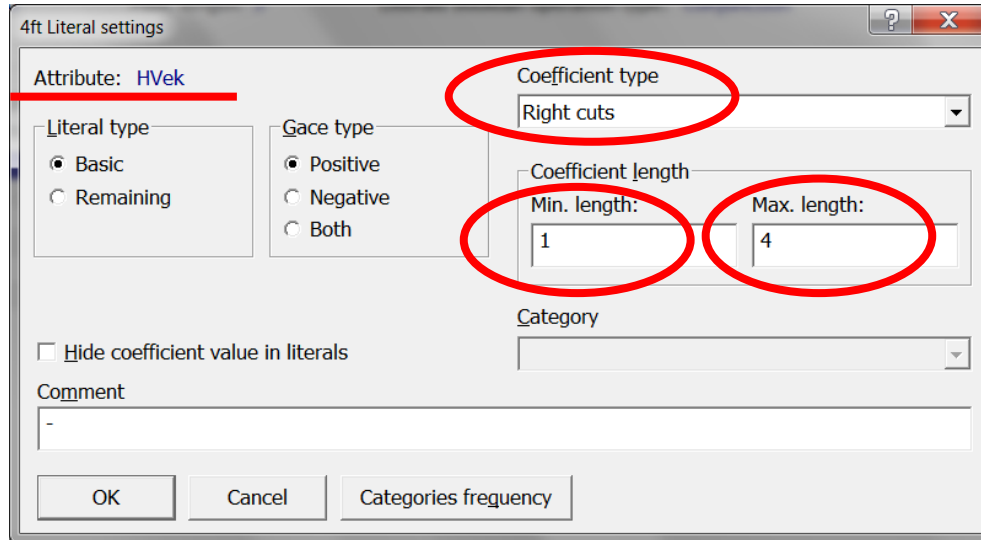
4ft Literal settings

?

X

Attribute: HVek

Coefficient type

Right cuts

Literal type

Basic

Remaining

Gace type

Positive

Negative

Both

Coefficient length

Min. length:

1

Max. length:

4

Category

Hide coefficient value in literals

Comment

-

OK

Cancel

Categories frequency